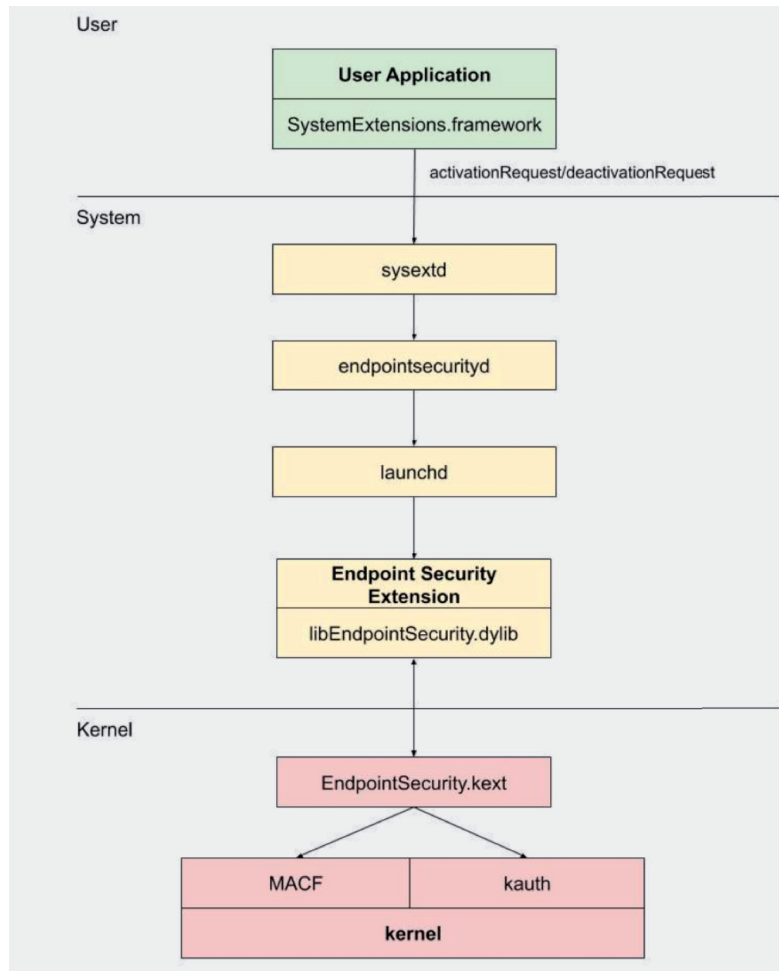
User

**User Application**

SystemExtensions.framework

activationRequest/deactivationRequest

System

sysextd

endpointsecurityd

launchd

**Endpoint Security Extension**

libEndpointSecurity.dylib

Kernel

EndpointSecurity.kext

MACF

kauth

**kernel**